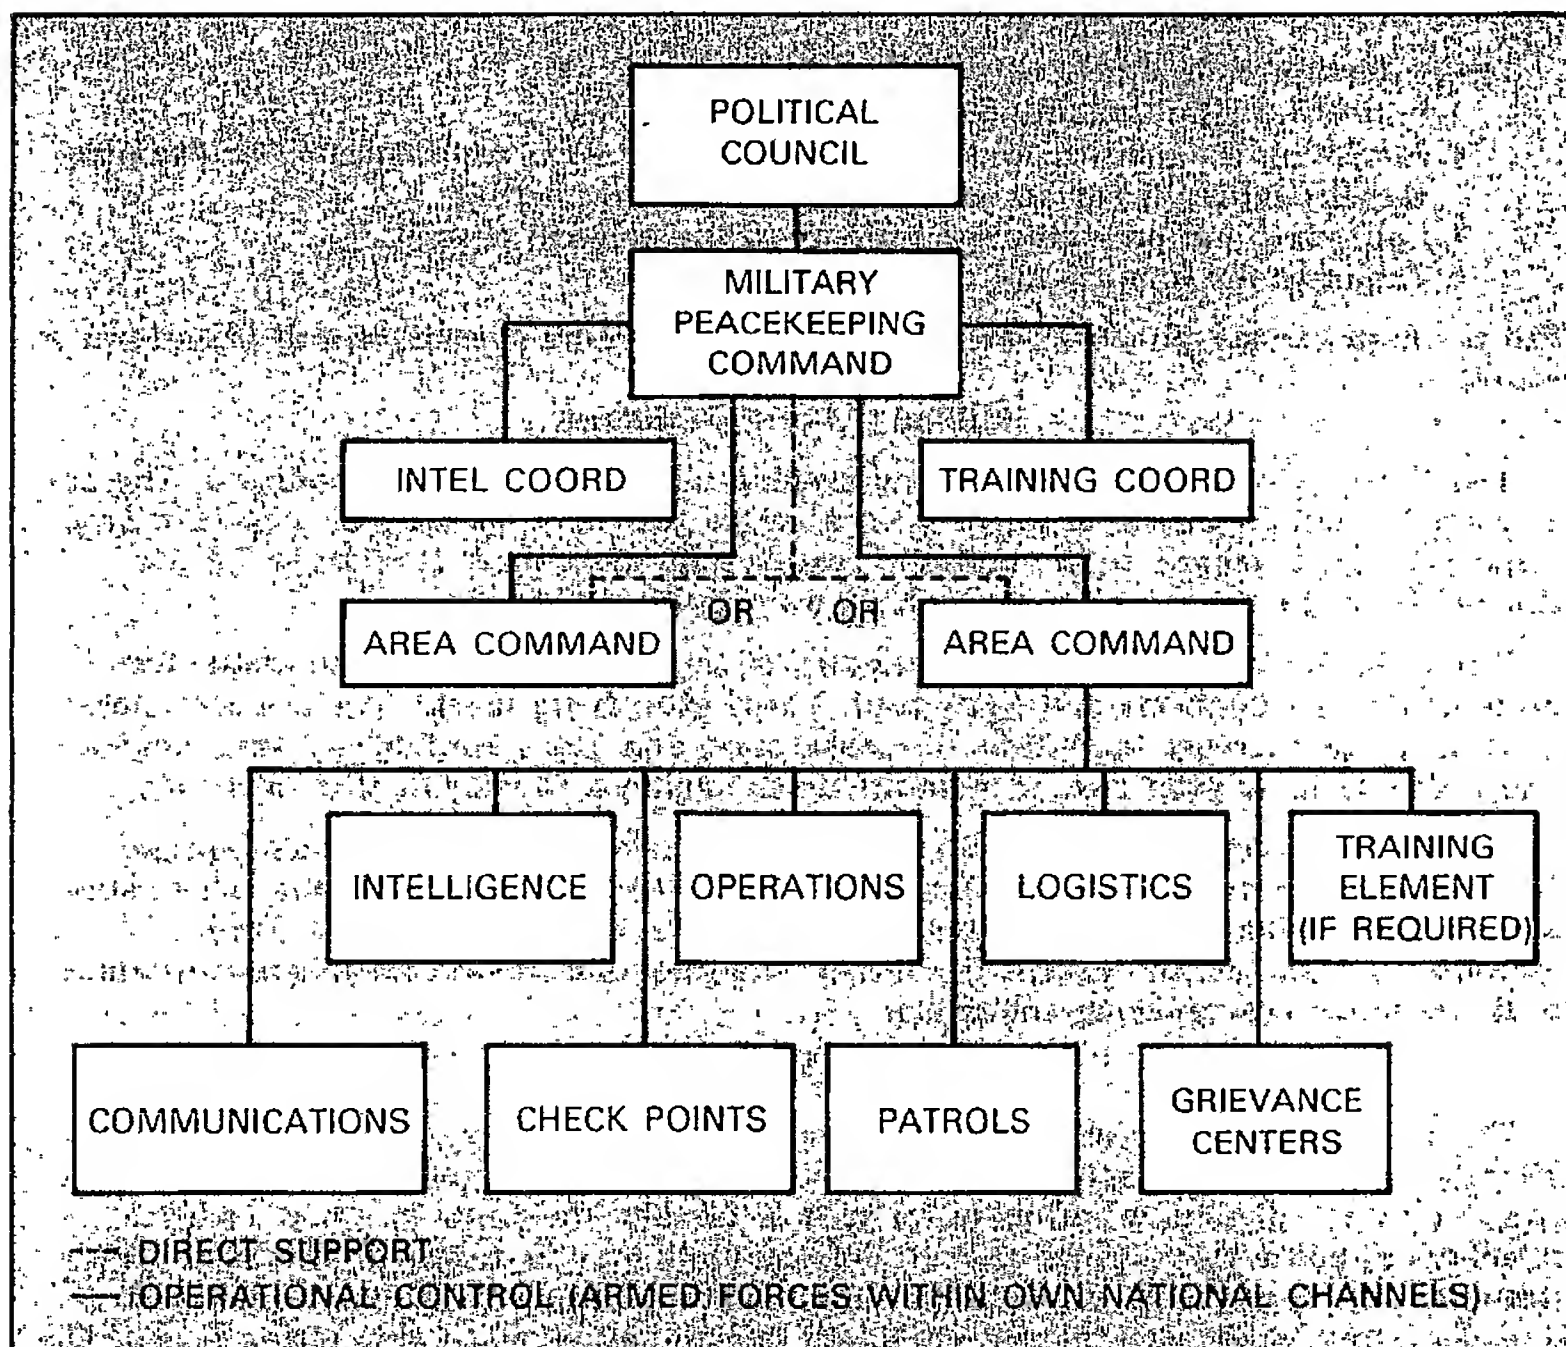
POLITICAL COUNCIL

MILITARY PEACEKEEPING COMMAND

INTEL COORD

TRAINING COORD

AREA COMMAND

OR

OR

AREA COMMAND

INTELLIGENCE

OPERATIONS

LOGISTICS

TRAINING ELEMENT (IF REQUIRED)

COMMUNICATIONS

CHECK POINTS

PATROLS

GRIEVANCE CENTERS

DIRECT SUPPORT

OPERATIONAL CONTROL (ARMED FORCES WITHIN OWN NATIONAL CHANNELS)